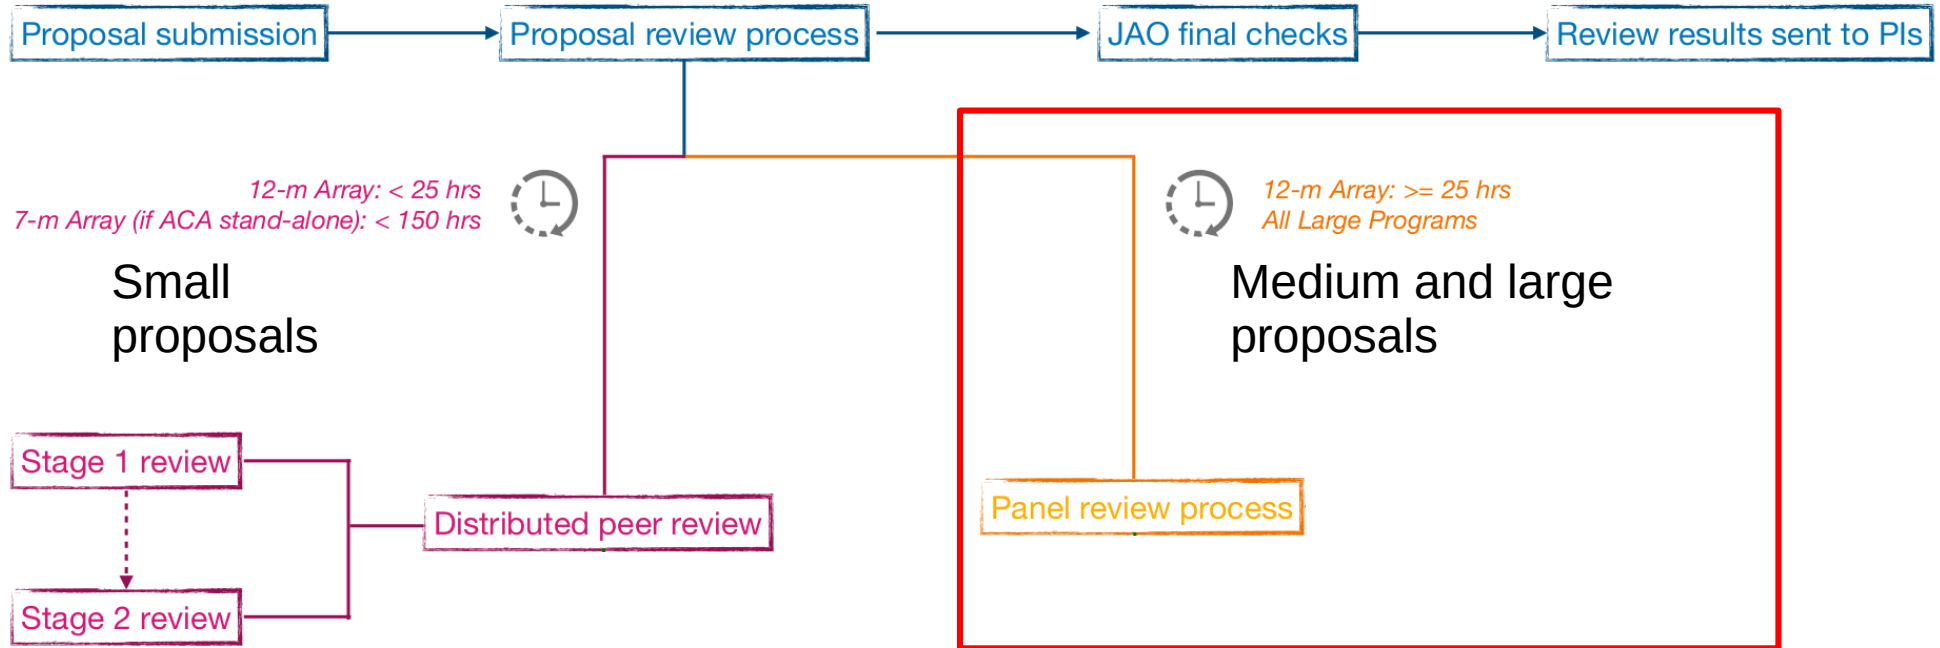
Proposal submission

Proposal review process

JAO final checks

Review results sent to PIs

12-m Array: < 25 hrs
7-m Array (if ACA stand-alone): < 150 hrs

Small proposals

12-m Array: >= 25 hrs
All Large Programs

Medium and large proposals

Stage 1 review

Stage 2 review

Distributed peer review

Panel review process